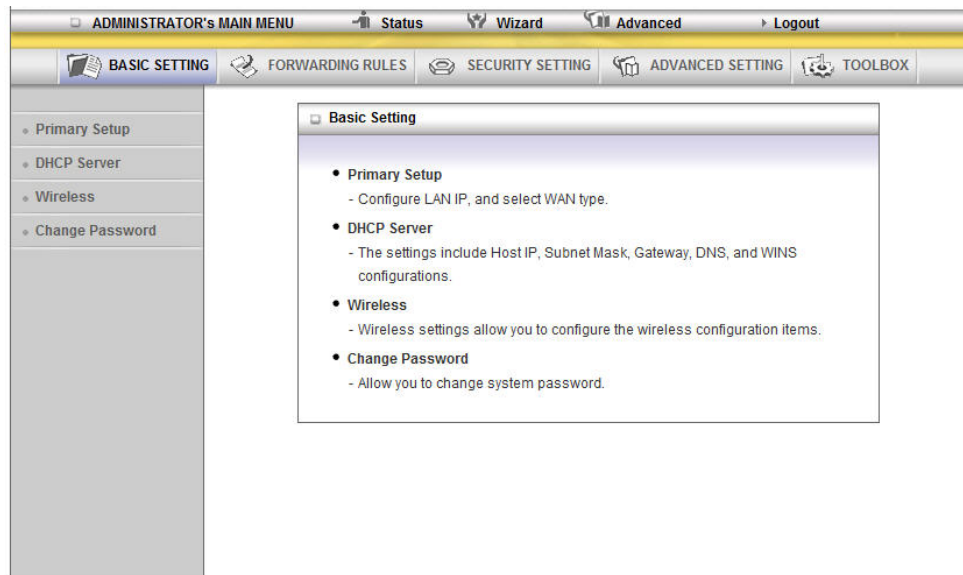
ADMINISTRATOR's MAIN MENU   Status   Wizard   Advanced   Logout

BASIC SETTING   FORWARDING RULES   SECURITY SETTING   ADVANCED SETTING   TOOLBOX

Primary Setup
DHCP Server
Wireless
Change Password

Basic Setting

• Primary Setup
- Configure LAN IP, and select WAN type.

• DHCP Server
- The settings include Host IP, Subnet Mask, Gateway, DNS, and WINS configurations.

• Wireless
- Wireless settings allow you to configure the wireless configuration items.

• Change Password
- Allow you to change system password.